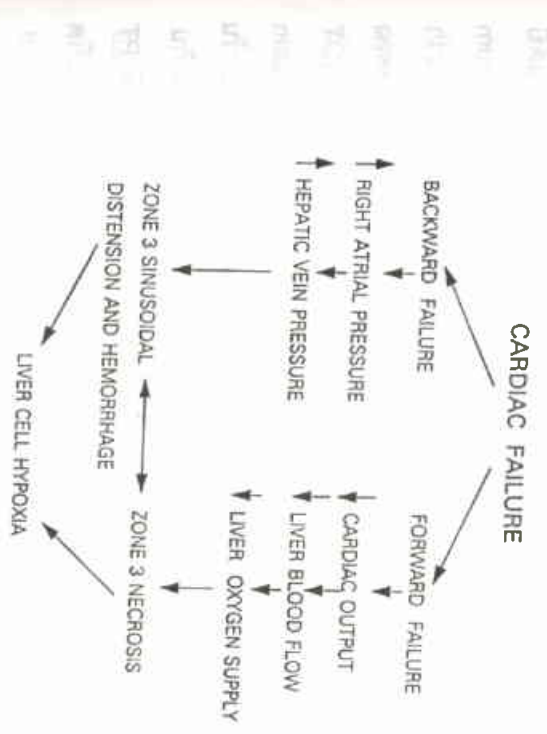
CARDIAC FAILURE

BACKWARD FAILURE

↑ RIGHT ATRIAL PRESSURE

↑ HEPATIC VEIN PRESSURE

ZONE 3 SINUSOIDAL DISTENSION AND HEMORRHAGE

FORWARD FAILURE

↓ CARDIAC OUTPUT

↓ LIVER BLOOD FLOW

↓ LIVER OXYGEN SUPPLY

ZONE 3 NECROSIS

LIVER CELL HYPOXIA